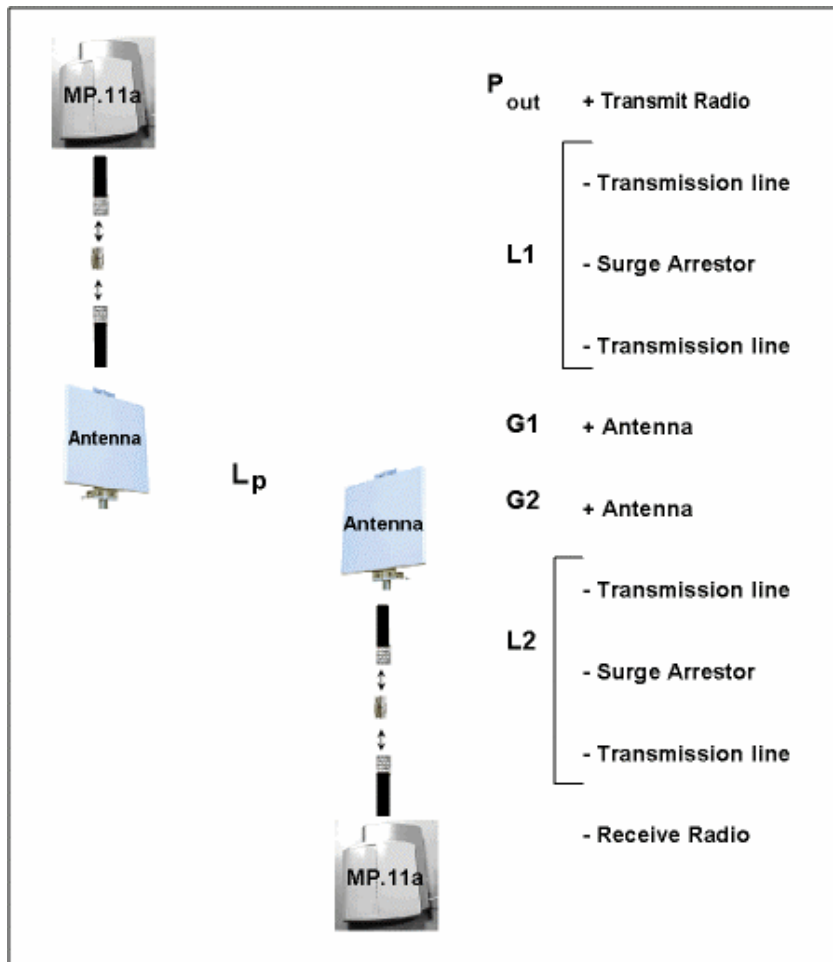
MP.11a

$P_{out}$ + Transmit Radio

L1

- Transmission line

- Surge Arrestor

- Transmission line

Antenna

G1 + Antenna

$L_p$

Antenna

G2 + Antenna

L2

- Transmission line

- Surge Arrestor

- Transmission line

MP.11a

- Receive Radio